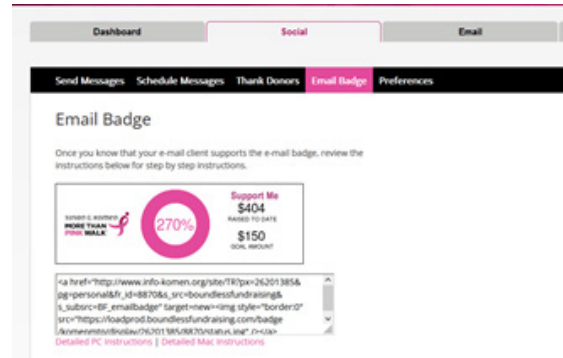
Dashboard | Social | Email

Send Messages | Schedule Messages | Thank Donors | Email Badge | Preferences

Email Badge

Once you know that your e-mail client supports the e-mail badge, review the instructions below for step by step instructions.

SUSAN G. KOMEN MORE THAN PINK WALK

270%

Support Me
$404
RAISED TO DATE
$150
GOAL AMOUNT

<a href="http://www.info-komen.org/site/TR?px=26201385&pg=personal&fr_id=8870&s_src=boundlessfundraising&s_subsrc=BF_emailbadge" target=new><img style="border:0" src="https://loadprod.boundlessfundraising.com/badge/komenmtp/display/26201385/8870/status.jpg" /></a>

Detailed PC Instructions | Detailed Mac Instructions